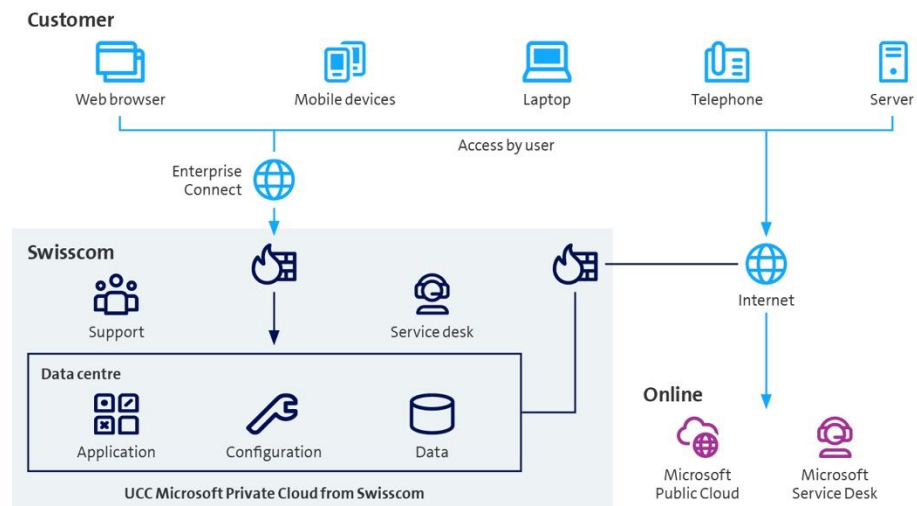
Customer

Web browser

Mobile devices

Laptop

Telephone

Server

Access by user

Enterprise Connect

Swisscom

Support

Service desk

Internet

Data centre

Application

Configuration

Data

UCC Microsoft Private Cloud from Swisscom

Online

Microsoft Public Cloud

Microsoft Service Desk